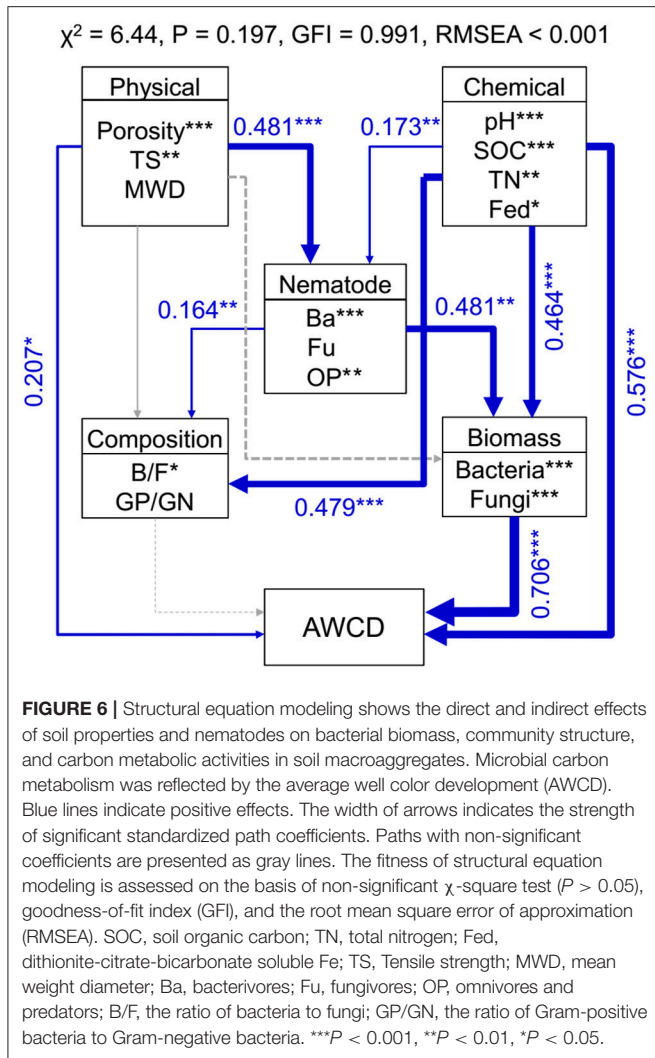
$\chi^2$ = 6.44, P = 0.197, GFI = 0.991, RMSEA < 0.001

Physical
Porosity***
TS**
MWD

0.481***

0.173**

Chemical
pH***
SOC***
TN**
Fed*

Nematode
Ba***
Fu
OP**

0.164**

0.481**

0.464***

0.576***

0.207*

Composition
B/F*
GP/GN

Biomass
Bacteria***
Fungi***

0.479***

0.706***

AWCD

**FIGURE 6 |** Structural equation modeling shows the direct and indirect effects of soil properties and nematodes on bacterial biomass, community structure, and carbon metabolic activities in soil macroaggregates. Microbial carbon metabolism was reflected by the average well color development (AWCD). Blue lines indicate positive effects. The width of arrows indicates the strength of significant standardized path coefficients. Paths with non-significant coefficients are presented as gray lines. The fitness of structural equation modeling is assessed on the basis of non-significant $\chi$-square test ($P > 0.05$), goodness-of-fit index (GFI), and the root mean square error of approximation (RMSEA). SOC, soil organic carbon; TN, total nitrogen; Fed, dithionite-citrate-bicarbonate soluble Fe; TS, Tensile strength; MWD, mean weight diameter; Ba, bacterivores; Fu, fungivores; OP, omnivores and predators; B/F, the ratio of bacteria to fungi; GP/GN, the ratio of Gram-positive bacteria to Gram-negative bacteria. ***$P < 0.001$, **$P < 0.01$, *$P < 0.05$.